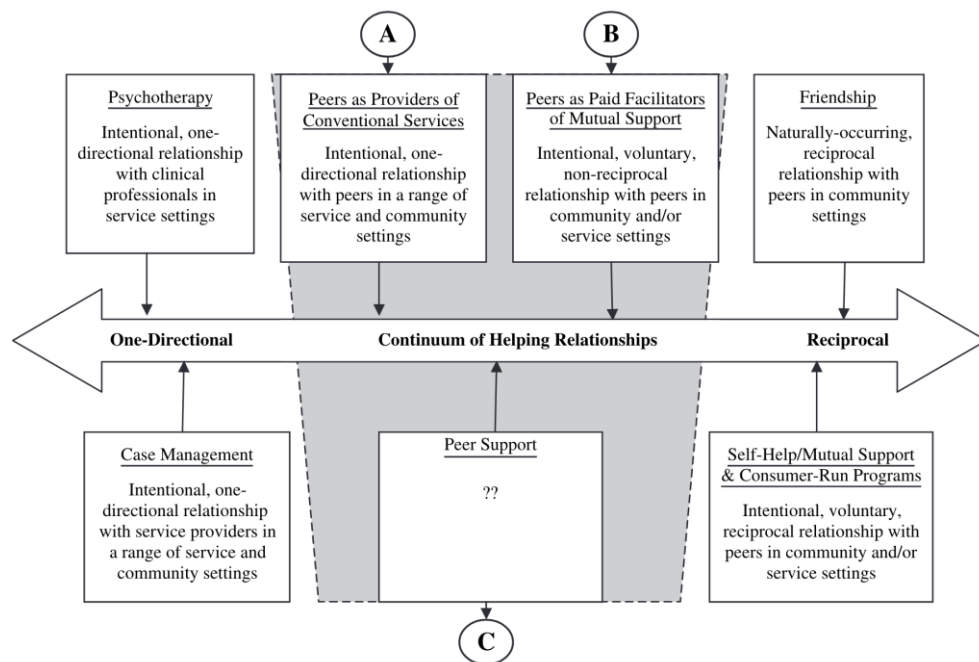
A

B

Psychotherapy

Intentional, one-directional relationship with clinical professionals in service settings

Peers as Providers of Conventional Services

Intentional, one-directional relationship with peers in a range of service and community settings

Peers as Paid Facilitators of Mutual Support

Intentional, voluntary, non-reciprocal relationship with peers in community and/or service settings

Friendship

Naturally-occurring, reciprocal relationship with peers in community settings

One-Directional

Continuum of Helping Relationships

Reciprocal

Case Management

Intentional, one-directional relationship with service providers in a range of service and community settings

Peer Support

??

Self-Help/Mutual Support & Consumer-Run Programs

Intentional, voluntary, reciprocal relationship with peers in community and/or service settings

C